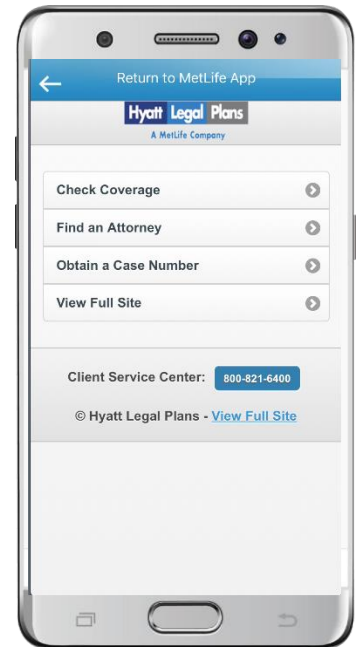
Return to MetLife App

Hyatt Legal Plans
A MetLife Company

Check Coverage

Find an Attorney

Obtain a Case Number

View Full Site

Client Service Center: 800-821-6400

© Hyatt Legal Plans - View Full Site